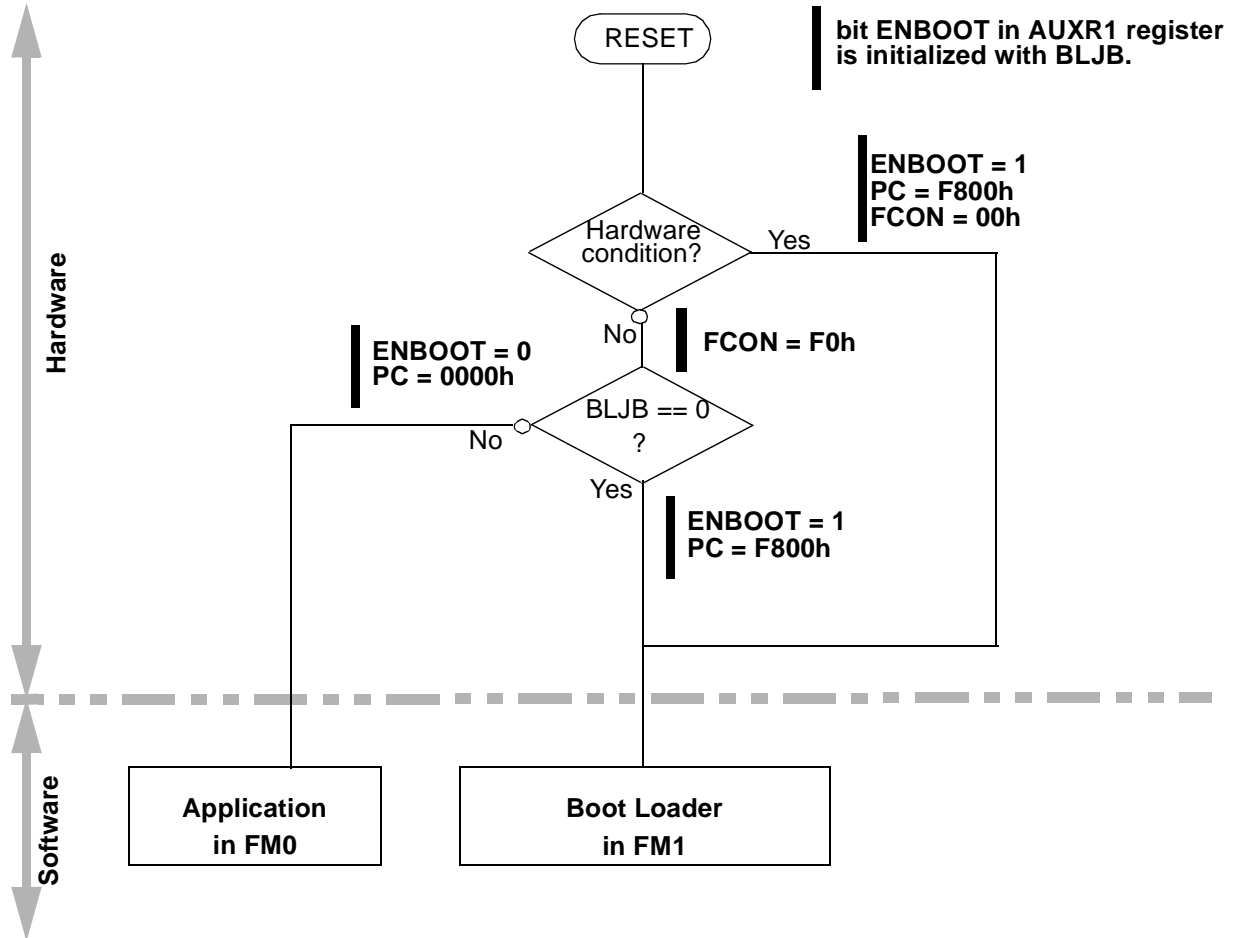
RESET

bit ENBOOT in AUXR1 register is initialized with BLJB.

Hardware

ENBOOT = 1
PC = F800h
FCON = 00h

Hardware condition?

Yes

No

FCON = F0h

ENBOOT = 0
PC = 0000h

BLJB == 0 ?

No

Yes

ENBOOT = 1
PC = F800h

Software

Application in FM0

Boot Loader in FM1